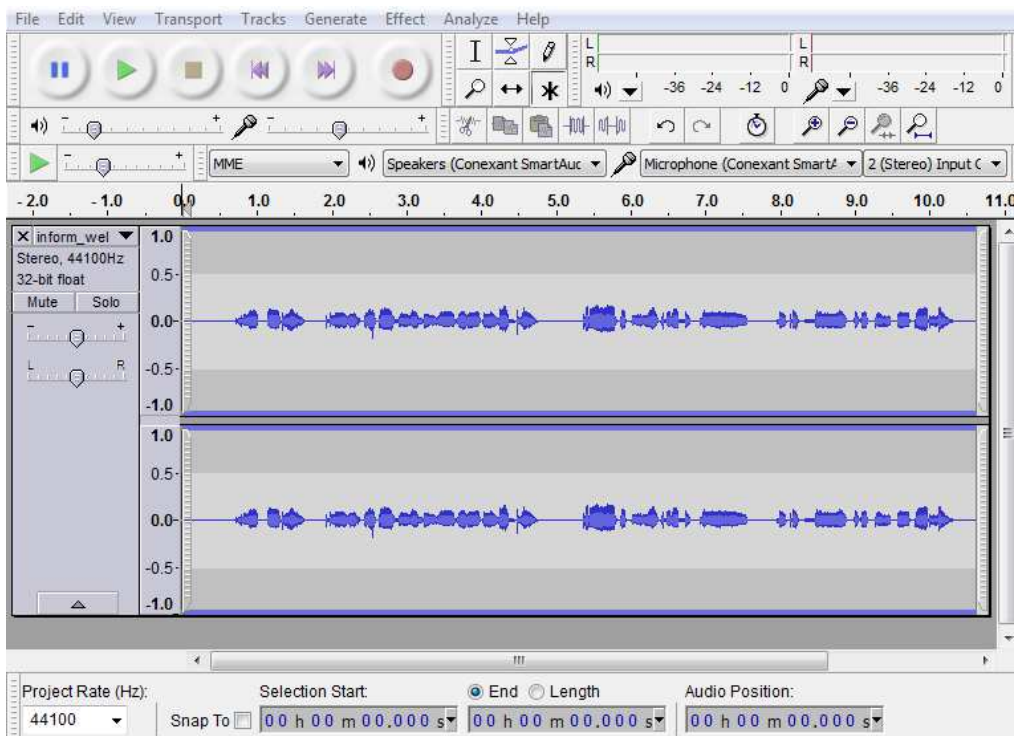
File Edit View Transport Tracks Generate Effect Analyze Help

L
R
-36 -24 -12 0
L
R
-36 -24 -12 0

MME
Speakers (Conexant SmartAuc
Microphone (Conexant SmartA
2 (Stereo) Input C

- 2.0 - 1.0 0.0 1.0 2.0 3.0 4.0 5.0 6.0 7.0 8.0 9.0 10.0 11.0

X inform_wel
Stereo, 44100Hz
32-bit float
Mute Solo
L R

1.0
0.5-
0.0-
-0.5-
-1.0
1.0
0.5-
0.0-
-0.5-
-1.0

Project Rate (Hz):
44100
Selection Start:
Snap To
00 h 00 m 00.000 s
End Length
00 h 00 m 00.000 s
Audio Position:
00 h 00 m 00.000 s